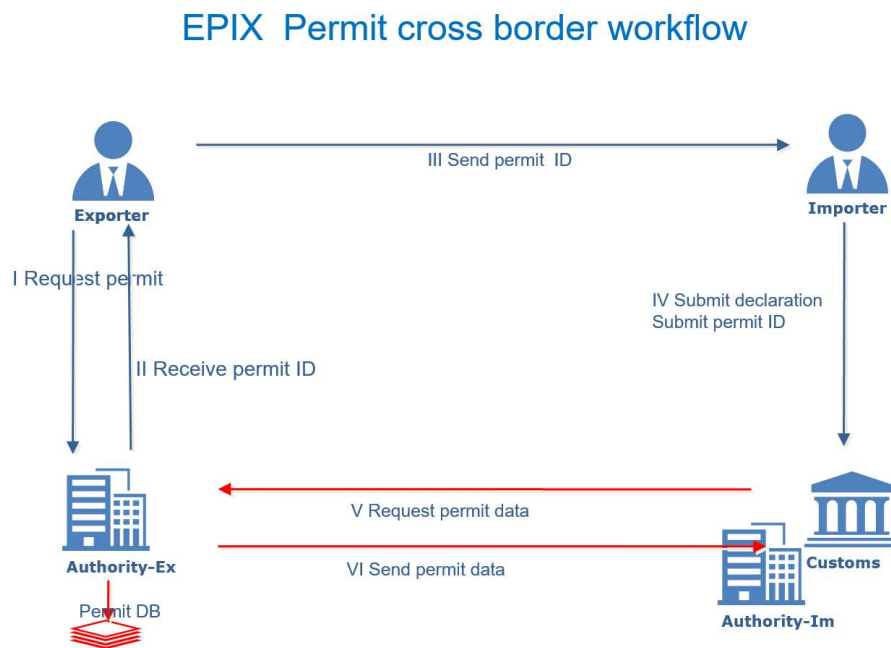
EPIX Permit cross border workflow

III Send permit ID

Exporter

Importer

I Request permit

II Receive permit ID

IV Submit declaration
Submit permit ID

V Request permit data

VI Send permit data

Authority-Ex

Permit DB

Customs

Authority-Im